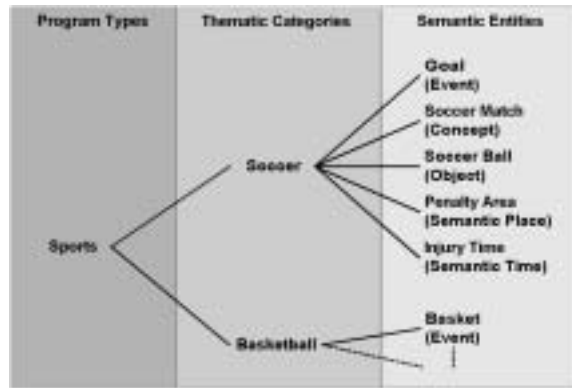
Program Types

Thematic Categories

Semantic Entities

Sports

Soccer

Basketball

Goal (Event)

Soccer Match (Concept)

Soccer Ball (Object)

Penalty Area (Semantic Place)

Injury Time (Semantic Time)

Basket (Event)